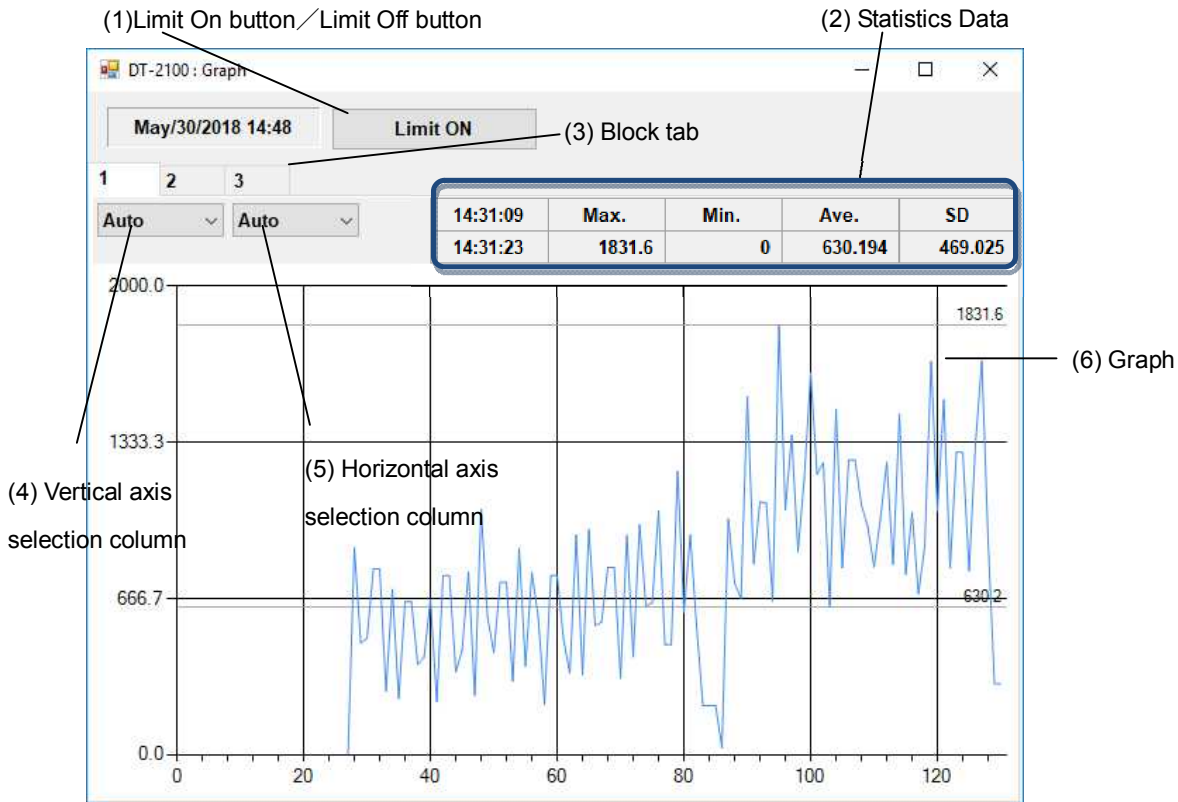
(1)Limit On button／Limit Off button

(2) Statistics Data

DT-2100 : Graph

May/30/2018 14:48

Limit ON

(3) Block tab

1 2 3

Auto Auto

| 14:31:09 | Max. | Min. | Ave. | SD |
|---|---|---|---|---|
| 14:31:23 | 1831.6 | 0 | 630.194 | 469.025 |

2000.0

1831.6

(6) Graph

1333.3

(4) Vertical axis selection column

(5) Horizontal axis selection column

666.7

630.2

0.0

0 20 40 60 80 100 120